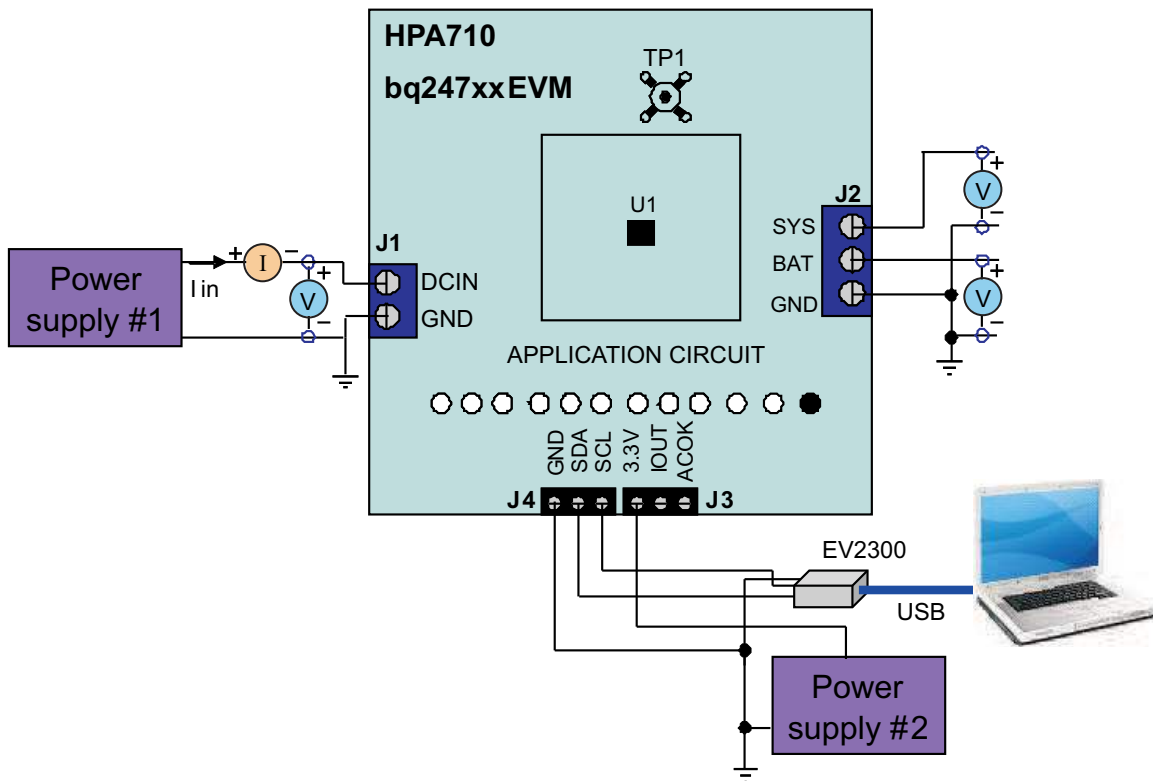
HPA710

bq247xxEVM

TP1

U1

J2

SYS

BAT

GND

+

V

−

+

V

−

Power supply #1

I in

+

I

−

+

V

−

J1

DCIN

GND

APPLICATION CIRCUIT

GND

SDA

SCL

3.3V

IOUT

ACOK

J4

J3

EV2300

USB

Power supply #2